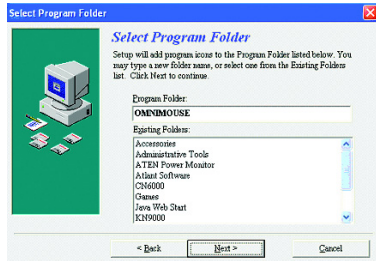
Select Program Folder

Select Program Folder

Setup will add program icons to the Program Folder listed below. You may type a new folder name, or select one from the Existing Folders list. Click Next to continue.

Program Folder:

OMNIMOUSE

Existing Folders:

Accessories
Administrative Tools
ATEN Power Monitor
Atlant Software
CN6000
Games
Java Web Start
KN9000

< Back

Next >

Cancel